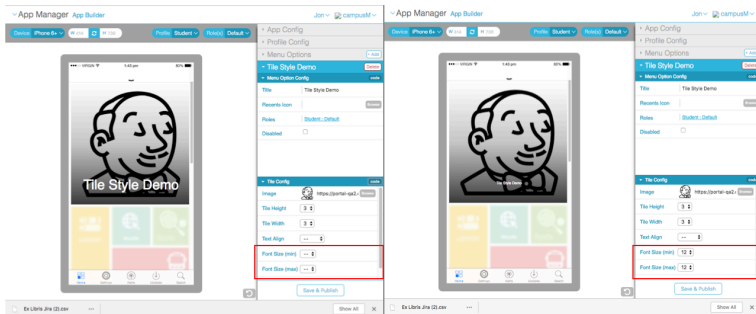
App Manager App Builder
Jon campusM
Device iPhone 6+ W 455 H 740
Profile Student Role(s) Default
App Config
Profile Config
Menu Options
+ Add
Tile Style Demo
Delete
Menu Option Config
Title
Tile Style Demo
Recents Icon
Browse
Roles
Student : Default
Disabled
Tile Style Demo
Tile Config
Image
https://portal-qa2.
Browse
Tile Height
3
Tile Width
3
Text Align
--
Font Size (min)
--
Font Size (max)
--
Save & Publish
Ex Libris Jira (2).csv
Show All
×

App Manager App Builder
Jon campusM
Device iPhone 6+ W 455 H 740
Profile Student Role(s) Default
App Config
Profile Config
Menu Options
Tile Style Demo
Delete
Menu Option Config
Title
Tile Style Demo
Recents Icon
Browse
Roles
Student : Default
Disabled
Tile Style Demo
Tile Config
Image
https://portal-qa2.
Browse
Tile Height
3
Tile Width
3
Text Align
--
Font Size (min)
12
Font Size (max)
12
Save & Publish
Ex Libris Jira (2).csv
Show All
×